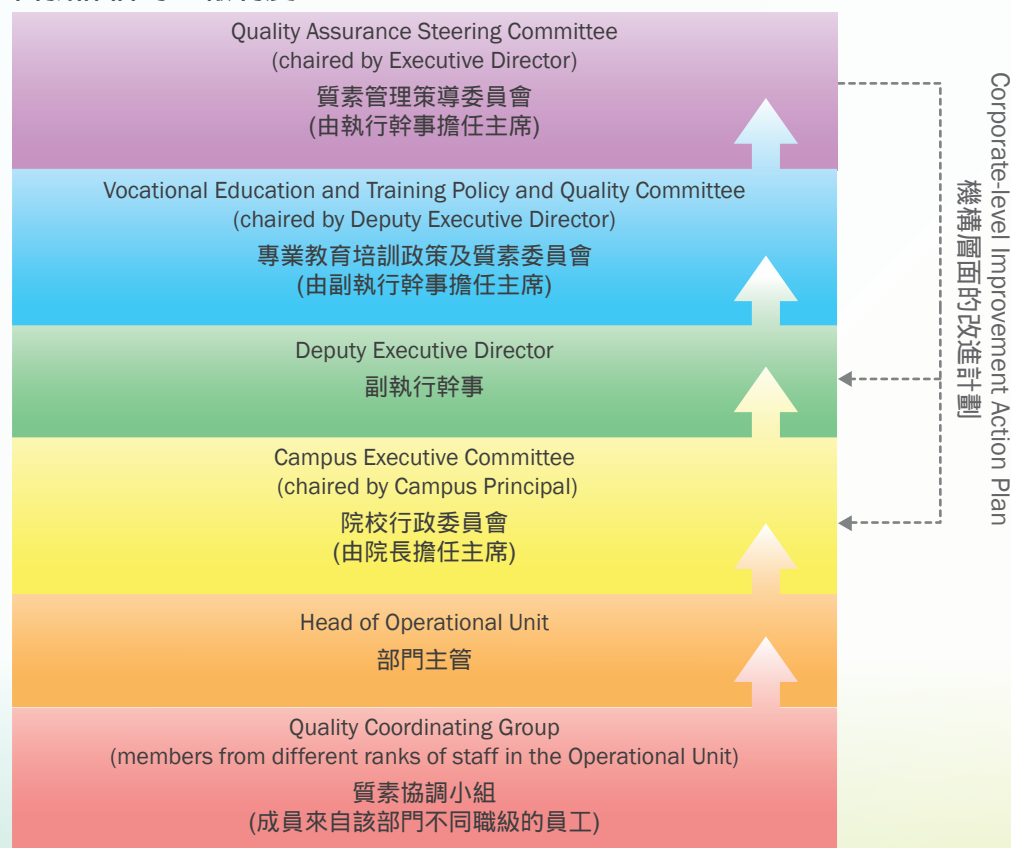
Quality Assurance Steering Committee
(chaired by Executive Director)
質素管理策導委員會
(由執行幹事擔任主席)

Vocational Education and Training Policy and Quality Committee
(chaired by Deputy Executive Director)
專業教育培訓政策及質素委員會
(由副執行幹事擔任主席)

Deputy Executive Director
副執行幹事

Campus Executive Committee
(chaired by Campus Principal)
院校行政委員會
(由院長擔任主席)

Head of Operational Unit
部門主管

Quality Coordinating Group
(members from different ranks of staff in the Operational Unit)
質素協調小組
(成員來自該部門不同職級的員工)

Corporate-level Improvement Action Plan
機構層面的改進計劃